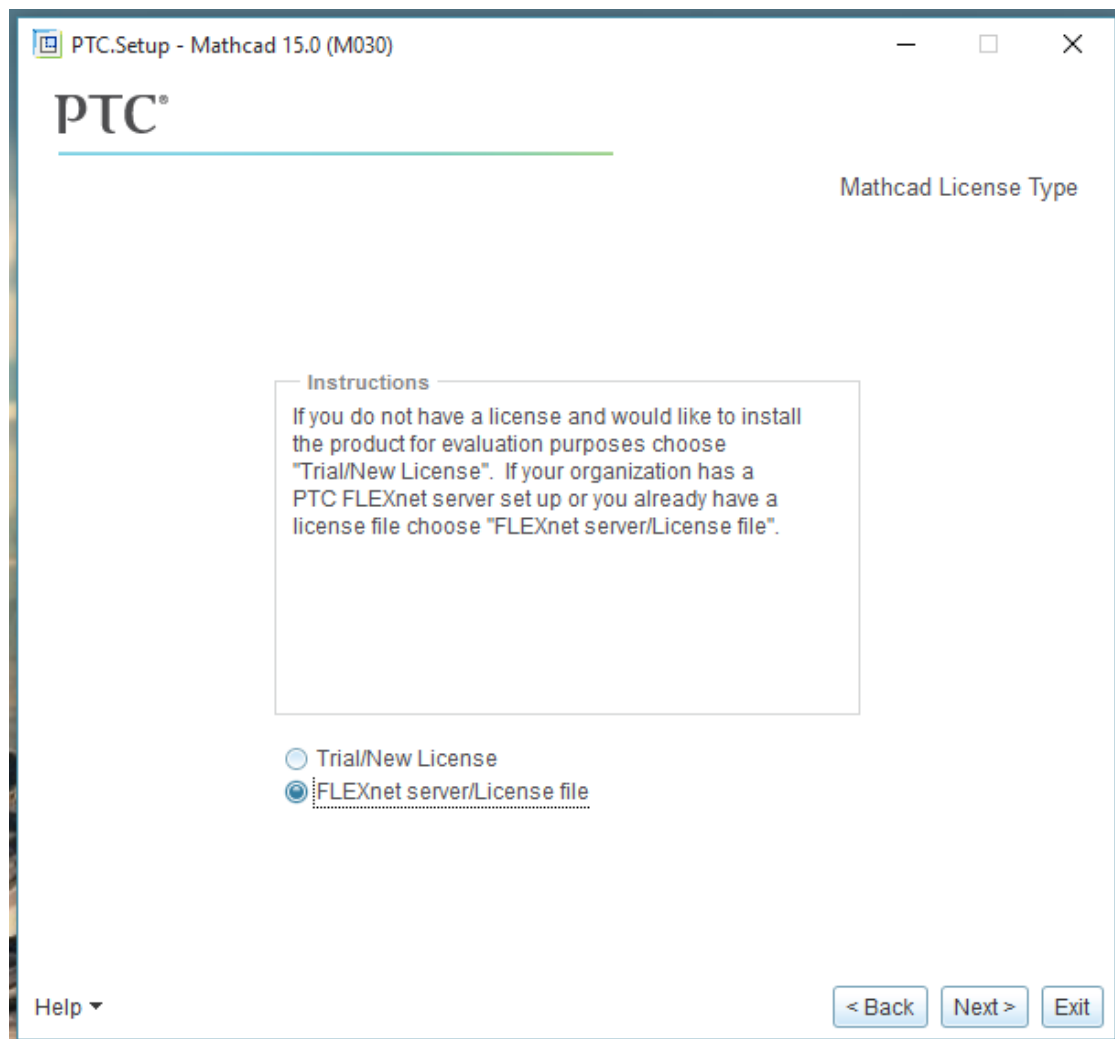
PTC.Setup - Mathcad 15.0 (M030)

PTC®

Mathcad License Type

Instructions

If you do not have a license and would like to install the product for evaluation purposes choose "Trial/New License". If your organization has a PTC FLEXnet server set up or you already have a license file choose "FLEXnet server/License file".

Trial/New License
FLEXnet server/License file

Help
< Back
Next >
Exit